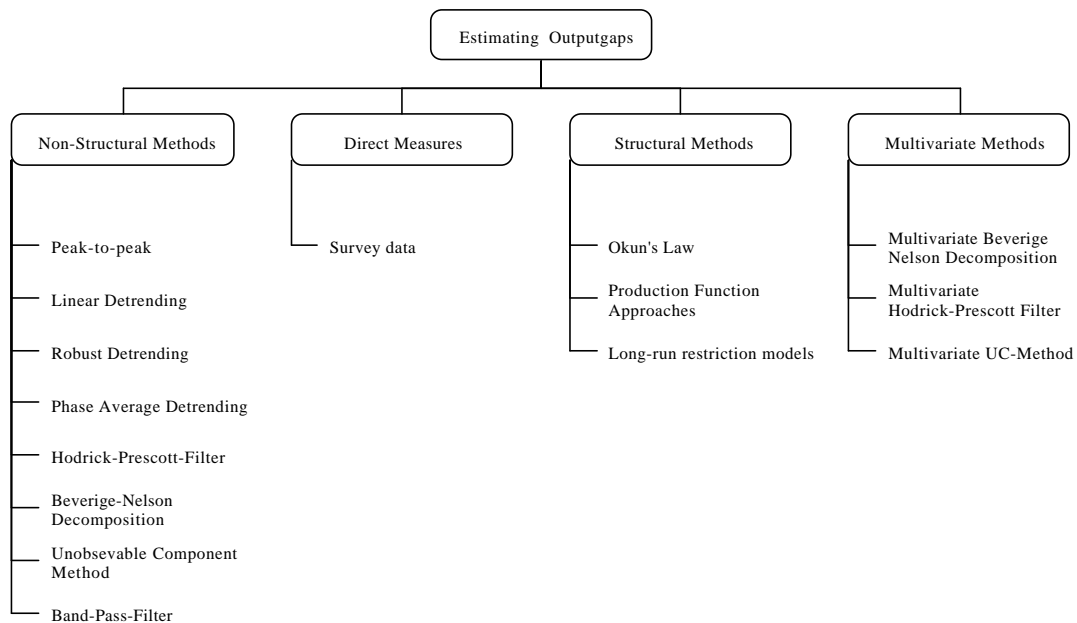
Estimating Outputgaps

Non-Structural Methods

Peak-to-peak

Linear Detrending

Robust Detrending

Phase Average Detrending

Hodrick-Prescott-Filter

Beverige-Nelson Decomposition

Unobsevable Component Method

Band-Pass-Filter

Direct Measures

Survey data

Structural Methods

Okun's Law

Production Function Approaches

Long-run restriction models

Multivariate Methods

Multivariate Beverige Nelson Decomposition

Multivariate Hodrick-Prescott Filter

Multivariate UC-Method